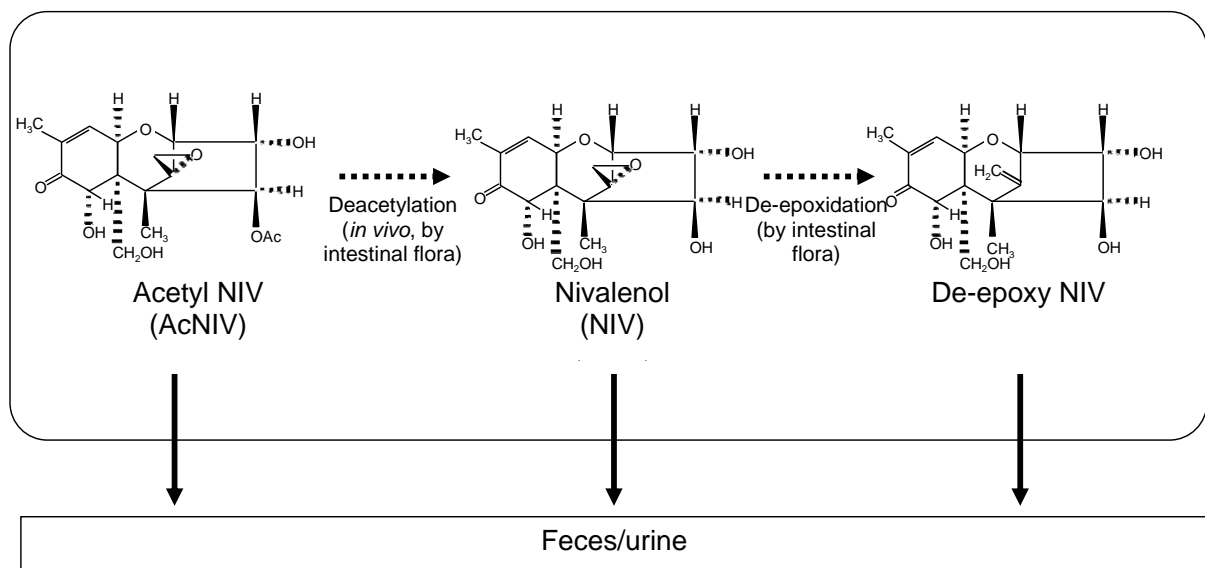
$H_3C$ H H H OH O O O H $\bar{H}$ OH $CH_3$ $CH_2OH$ OAc

Acetyl NIV
(AcNIV)

Deacetylation
(*in vivo*, by intestinal flora)

$H_3C$ H H H OH O O O H H OH $CH_3$ $CH_2OH$ OH

Nivalenol
(NIV)

De-epoxidation
(by intestinal flora)

$H_3C$ H H H OH O $H_2C$ O H H OH $CH_3$ $CH_2OH$ OH

De-epoxy NIV

Feces/urine